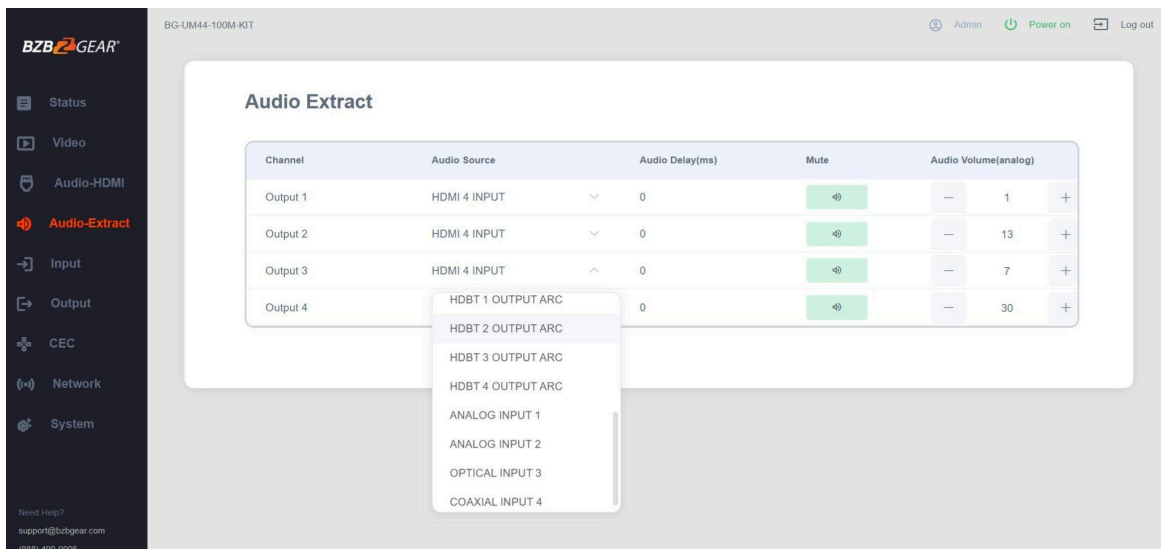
BZBGEAR

Status
Video
Audio-HDMI
Audio-Extract
Input
Output
CEC
Network
System

Need Help?
support@bzbgear.com
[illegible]

BG-UM44-100M-KIT

Admin Power on Log out

Audio Extract

| Channel | Audio Source | Audio Delay(ms) | Mute | Audio Volume(analog) |
|---|---|---|---|---|
| Output 1 | HDMI 4 INPUT | 0 | | − 1 + |
| Output 2 | HDMI 4 INPUT | 0 | | − 13 + |
| Output 3 | HDMI 4 INPUT | 0 | | − 7 + |
| Output 4 | | 0 | | − 30 + |

HDBT 1 OUTPUT ARC
HDBT 2 OUTPUT ARC
HDBT 3 OUTPUT ARC
HDBT 4 OUTPUT ARC
ANALOG INPUT 1
ANALOG INPUT 2
OPTICAL INPUT 3
COAXIAL INPUT 4